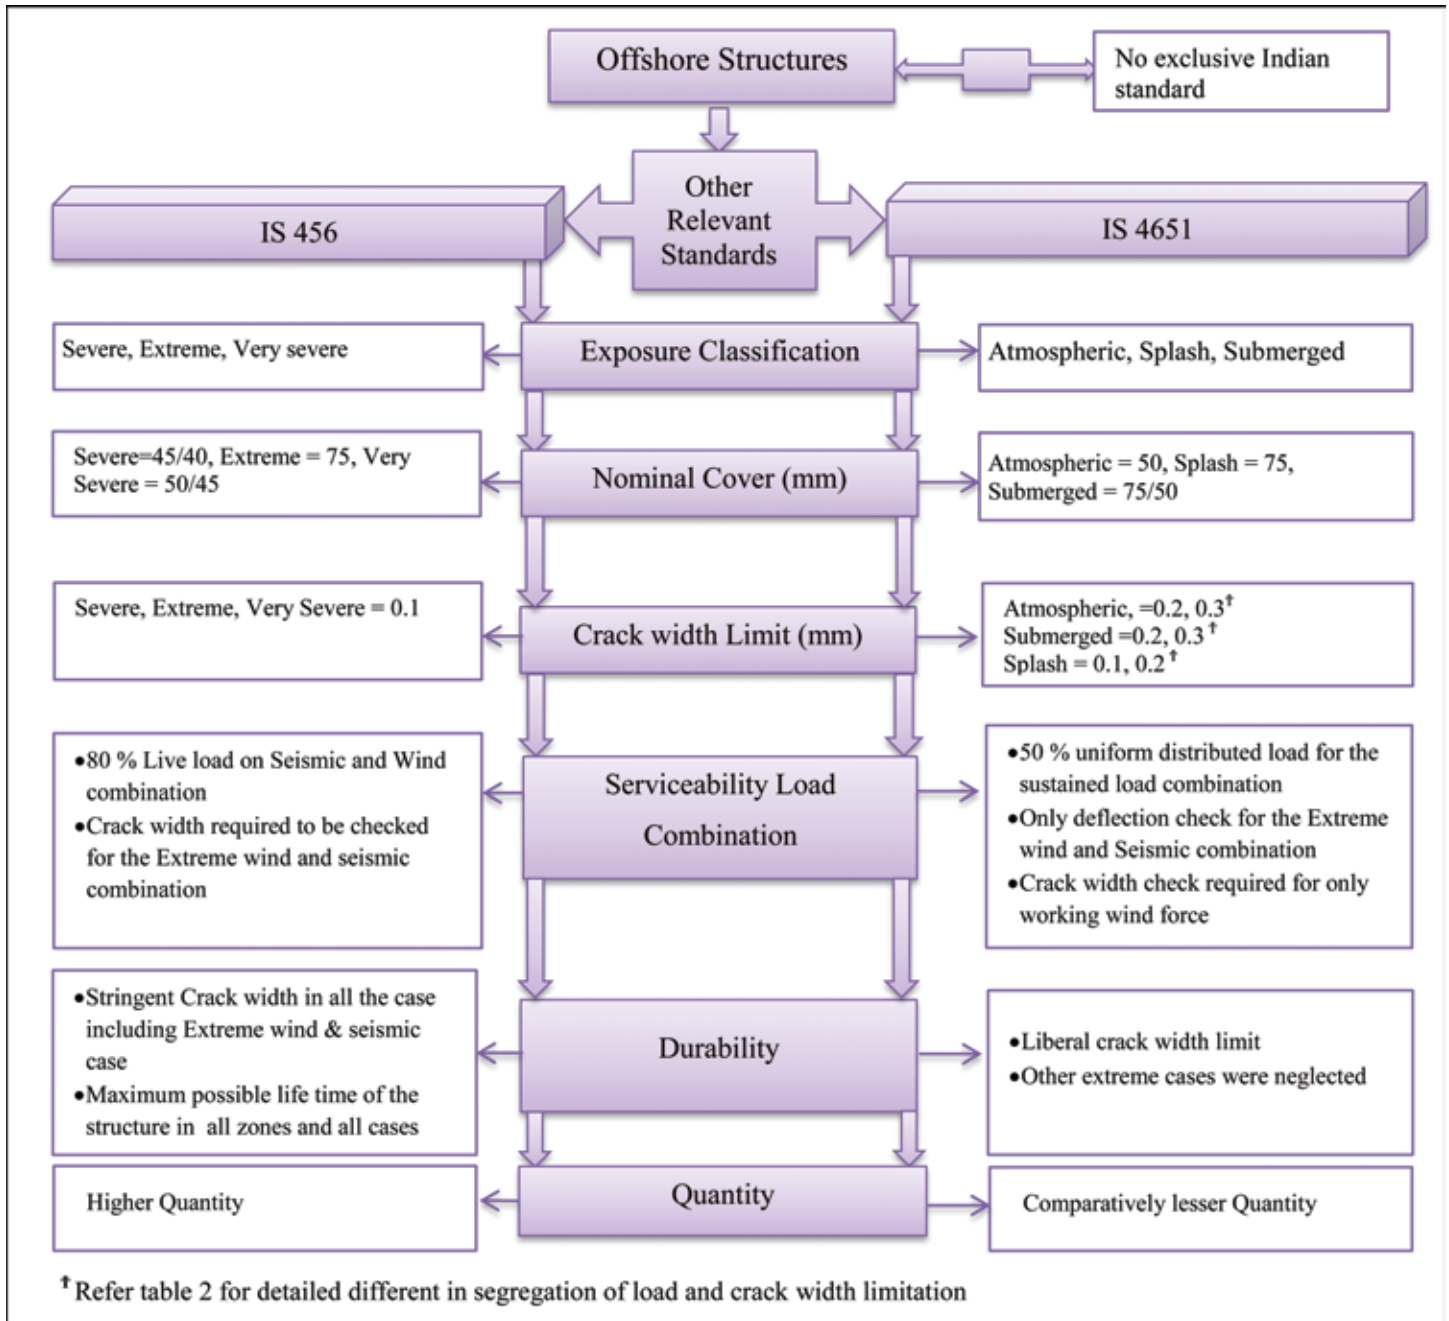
Offshore Structures

No exclusive Indian standard

Other Relevant Standards

IS 456

IS 4651

Severe, Extreme, Very severe

Exposure Classification

Atmospheric, Splash, Submerged

Severe=45/40, Extreme = 75, Very Severe = 50/45

Nominal Cover (mm)

Atmospheric = 50, Splash = 75, Submerged = 75/50

Severe, Extreme, Very Severe = 0.1

Crack width Limit (mm)

Atmospheric, =0.2, 0.3$^{†}$
Submerged =0.2, 0.3$^{†}$
Splash = 0.1, 0.2$^{†}$

•80 % Live load on Seismic and Wind combination
•Crack width required to be checked for the Extreme wind and seismic combination

Serviceability Load Combination

•50 % uniform distributed load for the sustained load combination
•Only deflection check for the Extreme wind and Seismic combination
•Crack width check required for only working wind force

•Stringent Crack width in all the case including Extreme wind & seismic case
•Maximum possible life time of the structure in all zones and all cases

Durability

•Liberal crack width limit
•Other extreme cases were neglected

Higher Quantity

Quantity

Comparatively lesser Quantity

$^{†}$Refer table 2 for detailed different in segregation of load and crack width limitation